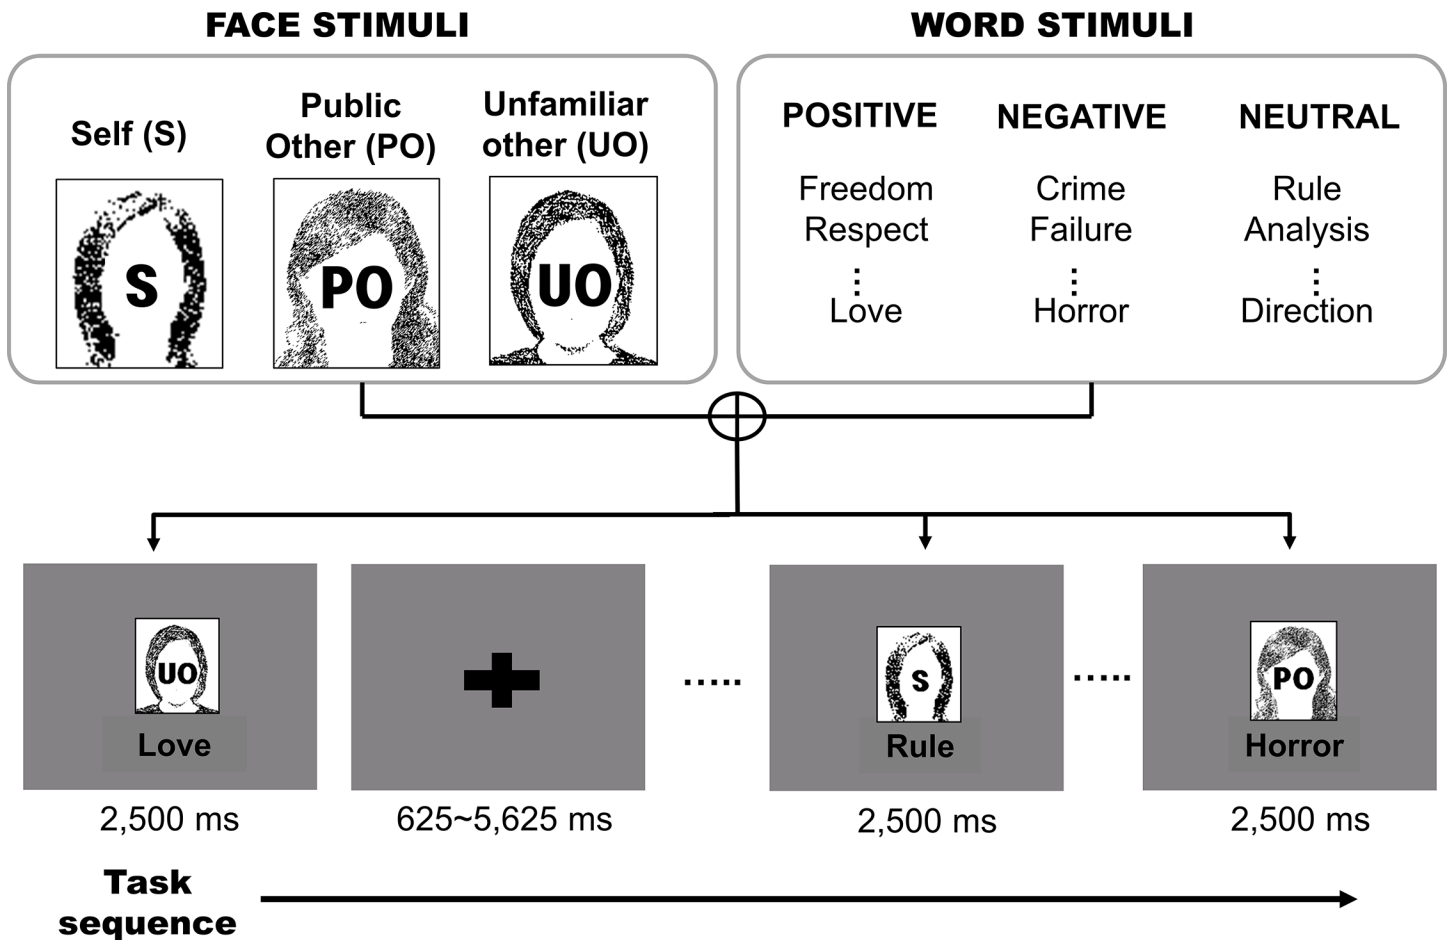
FACE STIMULI

Self (S)

Public Other (PO)

Unfamiliar other (UO)

S

PO

UO

WORD STIMULI

POSITIVE

Freedom
Respect
⋮
Love

NEGATIVE

Crime
Failure
⋮
Horror

NEUTRAL

Rule
Analysis
⋮
Direction

UO
Love
2,500 ms

625~5,625 ms

.....

S
Rule
2,500 ms

.....

PO
Horror
2,500 ms

Task sequence